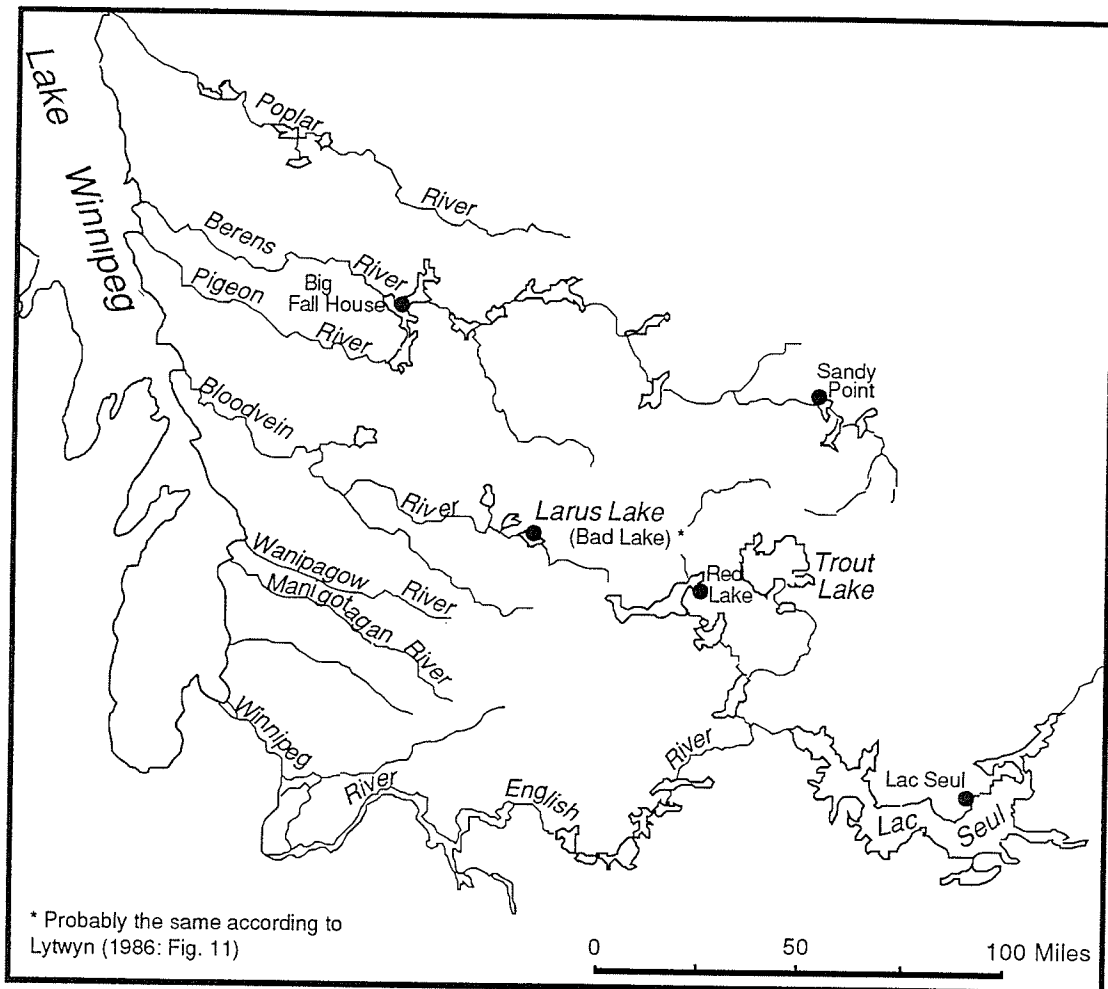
Lake Winnipeg

Poplar River

Berens River

Big Fall House

Pigeon River

Sandy Point

Bloodvein River

Larus Lake (Bad Lake) *

Red Lake

Trout Lake

Wanipagow River

Manigotagan River

Winnipeg River

English River

Lac Seul

Lac Seul

* Probably the same according to Lytwyn (1986: Fig. 11)

0 50 100 Miles